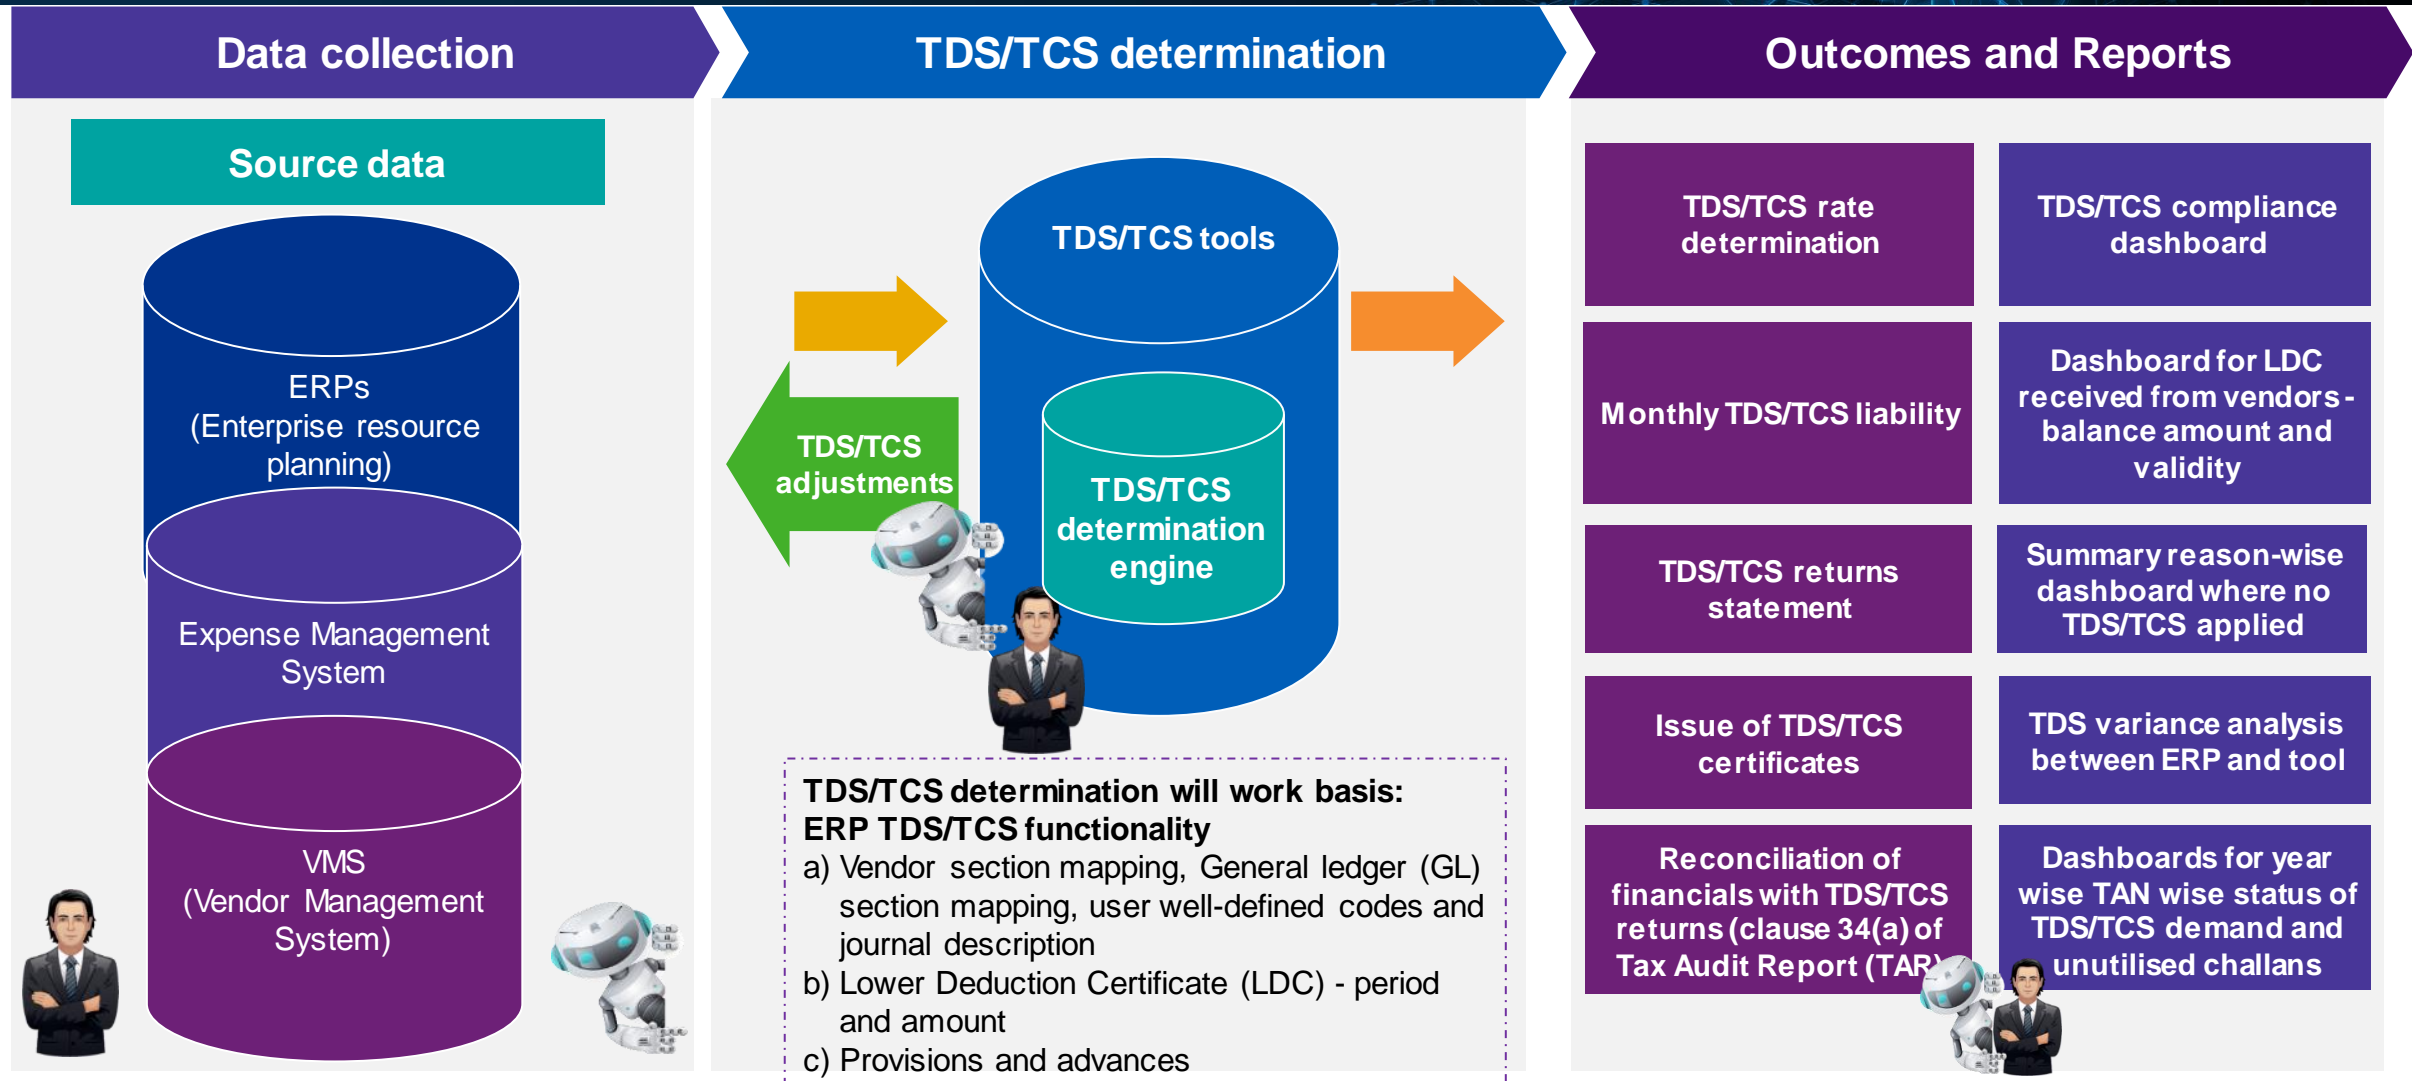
Data collection

TDS/TCS determination

Outcomes and Reports

Source data

ERPs (Enterprise resource planning)

Expense Management System

VMS (Vendor Management System)

TDS/TCS adjustments

TDS/TCS tools

TDS/TCS determination engine

TDS/TCS determination will work basis:
ERP TDS/TCS functionality
a) Vendor section mapping, General ledger (GL) section mapping, user well-defined codes and journal description
b) Lower Deduction Certificate (LDC) - period and amount
c) Provisions and advances

TDS/TCS rate determination

TDS/TCS compliance dashboard

Monthly TDS/TCS liability

Dashboard for LDC received from vendors - balance amount and validity

TDS/TCS returns statement

Summary reason-wise dashboard where no TDS/TCS applied

Issue of TDS/TCS certificates

TDS variance analysis between ERP and tool

Reconciliation of financials with TDS/TCS returns (clause 34(a) of Tax Audit Report (TAR)

Dashboards for year wise TAN wise status of TDS/TCS demand and unutilised challans